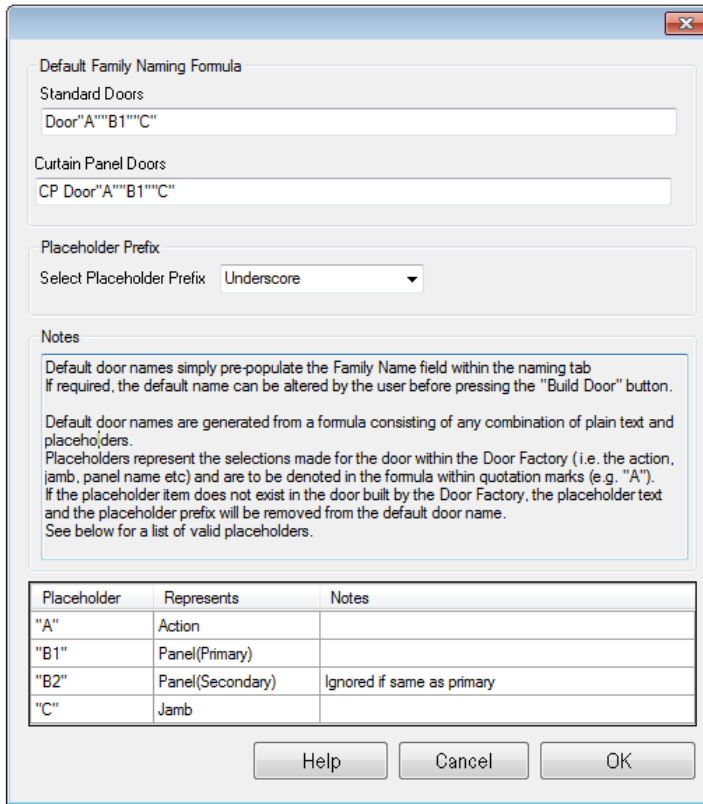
Default Family Naming Formula

Standard Doors

Door"A""B1""C"

Curtain Panel Doors

CP Door"A""B1""C"

Placeholder Prefix

Select Placeholder Prefix Underscore

Notes

Default door names simply pre-populate the Family Name field within the naming tab
If required, the default name can be altered by the user before pressing the "Build Door" button.

Default door names are generated from a formula consisting of any combination of plain text and placeholders.
Placeholders represent the selections made for the door within the Door Factory ( i.e. the action, jamb, panel name etc) and are to be denoted in the formula within quotation marks (e.g. "A").
If the placeholder item does not exist in the door built by the Door Factory, the placeholder text and the placeholder prefix will be removed from the default door name.
See below for a list of valid placeholders.

| Placeholder | Represents | Notes |
|---|---|---|
| "A" | Action | |
| "B1" | Panel(Primary) | |
| "B2" | Panel(Secondary) | Ignored if same as primary |
| "C" | Jamb | |

Help Cancel OK